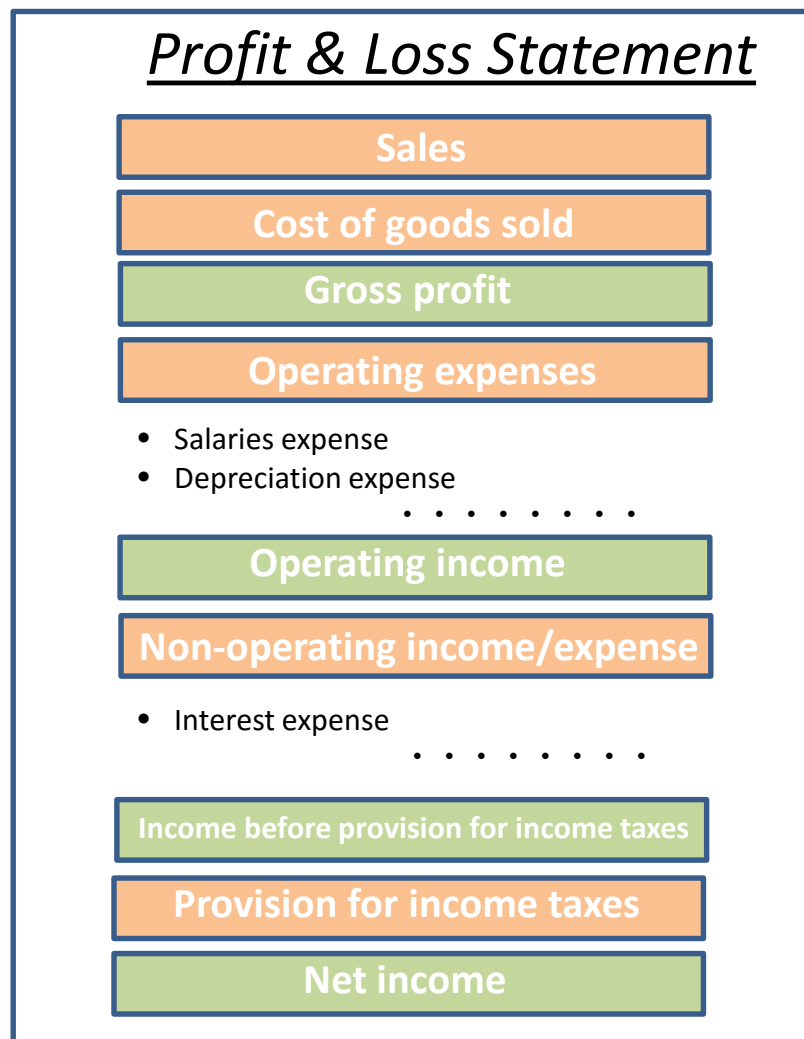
Profit & Loss Statement

Sales

Cost of goods sold

Gross profit

Operating expenses

• Salaries expense
• Depreciation expense

. . . . . . . .

Operating income

Non-operating income/expense

• Interest expense

. . . . . . . .

Income before provision for income taxes

Provision for income taxes

Net income